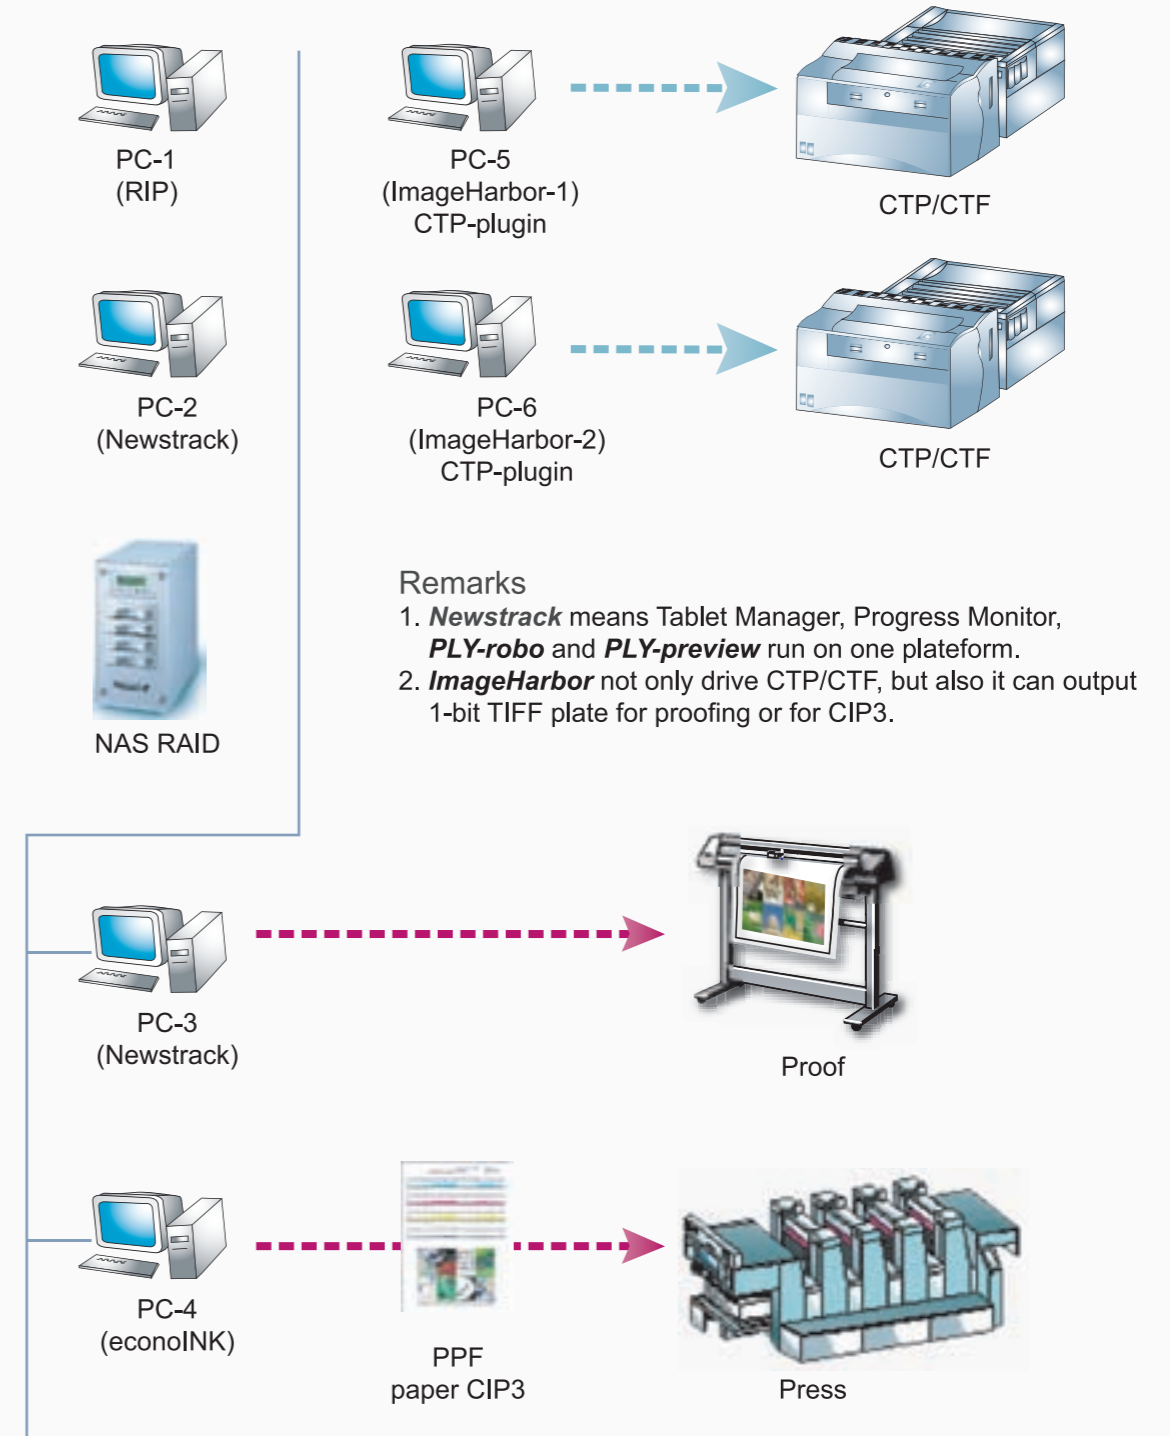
PC-1
(RIP)

PC-5
(ImageHarbor-1)
CTP-plugin

CTP/CTF

PC-2
(Newstrack)

PC-6
(ImageHarbor-2)
CTP-plugin

CTP/CTF

NAS RAID

Remarks
1. ***Newstrack*** means Tablet Manager, Progress Monitor, ***PLY-robo*** and ***PLY-preview*** run on one plateform.
2. ***ImageHarbor*** not only drive CTP/CTF, but also it can output 1-bit TIFF plate for proofing or for CIP3.

PC-3
(Newstrack)

Proof

PC-4
(econoINK)

PPF
paper CIP3

Press